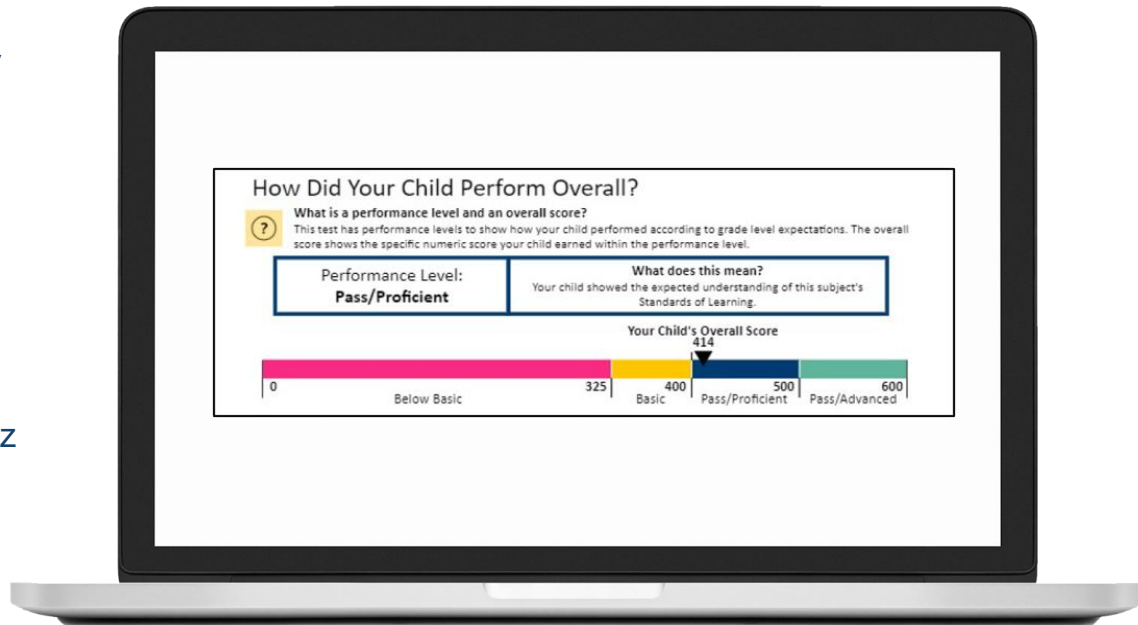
How Did Your Child Perform Overall?

?

What is a performance level and an overall score?

This test has performance levels to show how your child performed according to grade level expectations. The overall score shows the specific numeric score your child earned within the performance level.

| Performance Level: **Pass/Proficient** | **What does this mean?** Your child showed the expected understanding of this subject's Standards of Learning. |
|---|---|

Your Child's Overall Score
414

0 325 400 500 600
Below Basic Basic Pass/Proficient Pass/Advanced

z